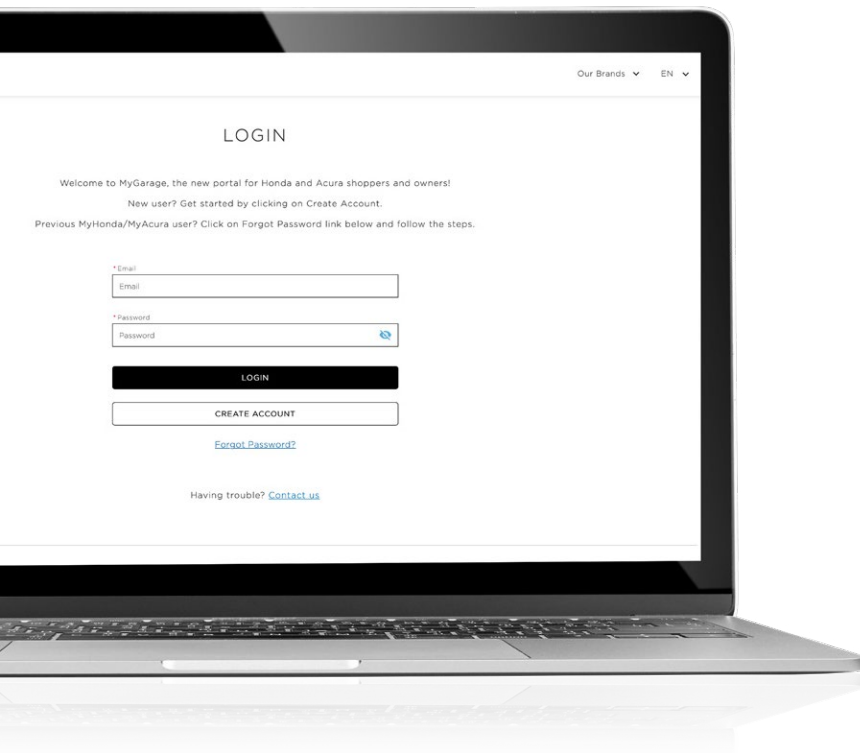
Our Brands EN

LOGIN

Welcome to MyGarage, the new portal for Honda and Acura shoppers and owners!

New user? Get started by clicking on Create Account.

Previous MyHonda/MyAcura user? Click on Forgot Password link below and follow the steps.

* Email
Email

* Password
Password

LOGIN

CREATE ACCOUNT

Forgot Password?

Having trouble? Contact us